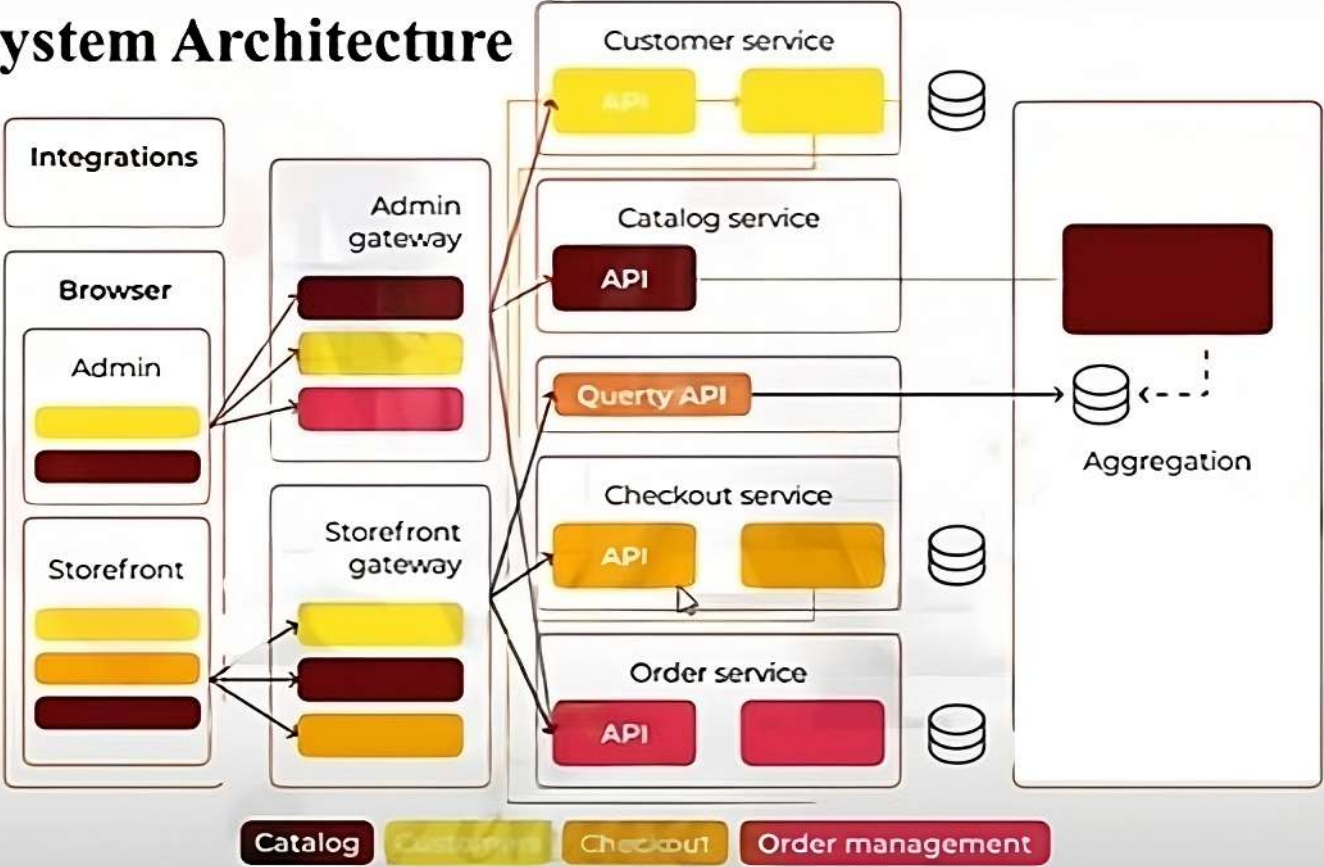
ystem Architecture

Integrations

Browser

Admin

Storefront

Admin gateway

Storefront gateway

Customer service

API

Catalog service

API

Querty API

Checkout service

API

Order service

API

Aggregation

Catalog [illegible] Checkout Order management